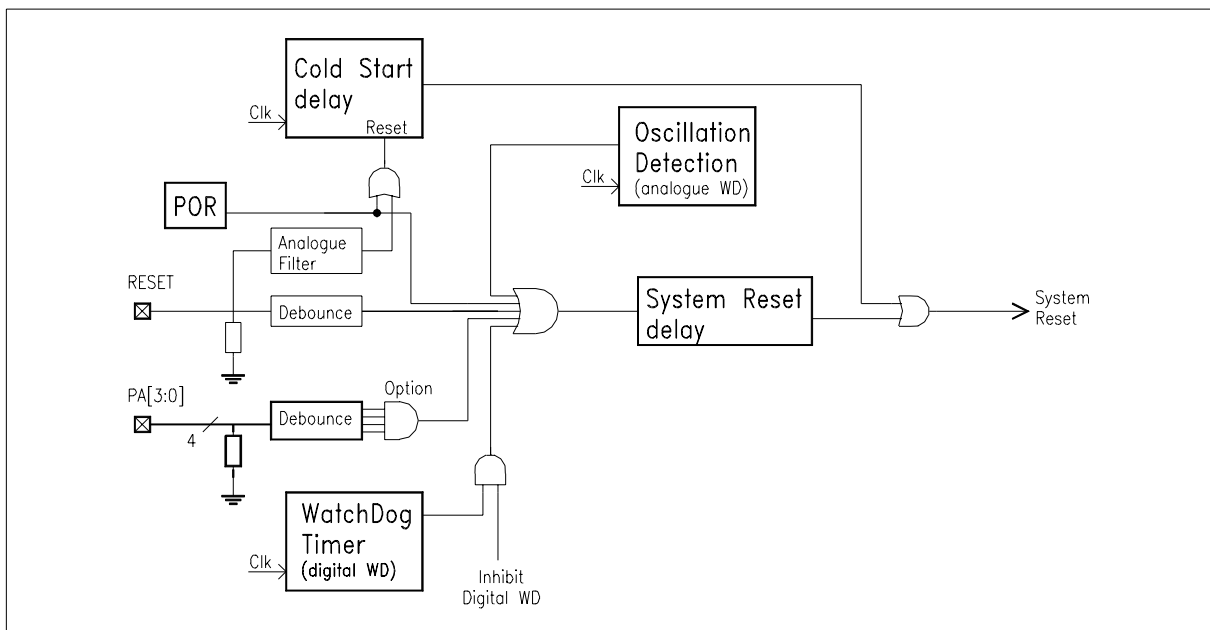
Cold Start delay

Clk

Reset

Oscillation Detection

Clk

(analogue WD)

POR

Analogue Filter

RESET

Debounce

System Reset delay

System Reset

PA[3:0]

4

Debounce

Option

WatchDog Timer

Clk

(digital WD)

Inhibit Digital WD